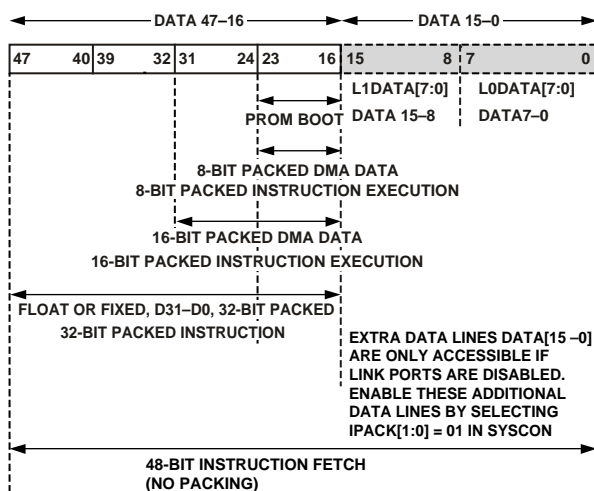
DATA 47–16
DATA 15–0

| 47 | 40 | 39 | 32 | 31 | 24 | 23 | 16 | 15 | 8 | 7 | 0 |
|---|---|---|---|---|---|---|---|---|---|---|---|

L1DATA[7:0]
DATA 15–8
L0DATA[7:0]
DATA7–0

PROM BOOT

8-BIT PACKED DMA DATA
8-BIT PACKED INSTRUCTION EXECUTION

16-BIT PACKED DMA DATA
16-BIT PACKED INSTRUCTION EXECUTION

FLOAT OR FIXED, D31–D0, 32-BIT PACKED
32-BIT PACKED INSTRUCTION

EXTRA DATA LINES DATA[15 –0] ARE ONLY ACCESSIBLE IF LINK PORTS ARE DISABLED. ENABLE THESE ADDITIONAL DATA LINES BY SELECTING IPACK[1:0] = 01 IN SYSCON

48-BIT INSTRUCTION FETCH
(NO PACKING)